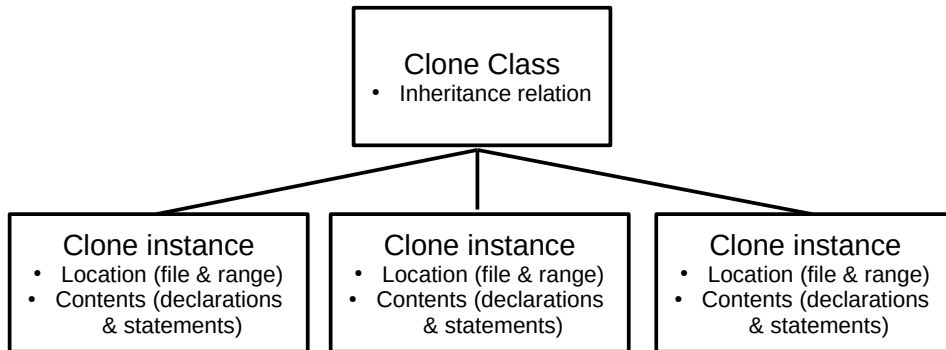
Clone Class
• Inheritance relation

Clone instance
• Location (file & range)
• Contents (declarations & statements)

Clone instance
• Location (file & range)
• Contents (declarations & statements)

Clone instance
• Location (file & range)
• Contents (declarations & statements)